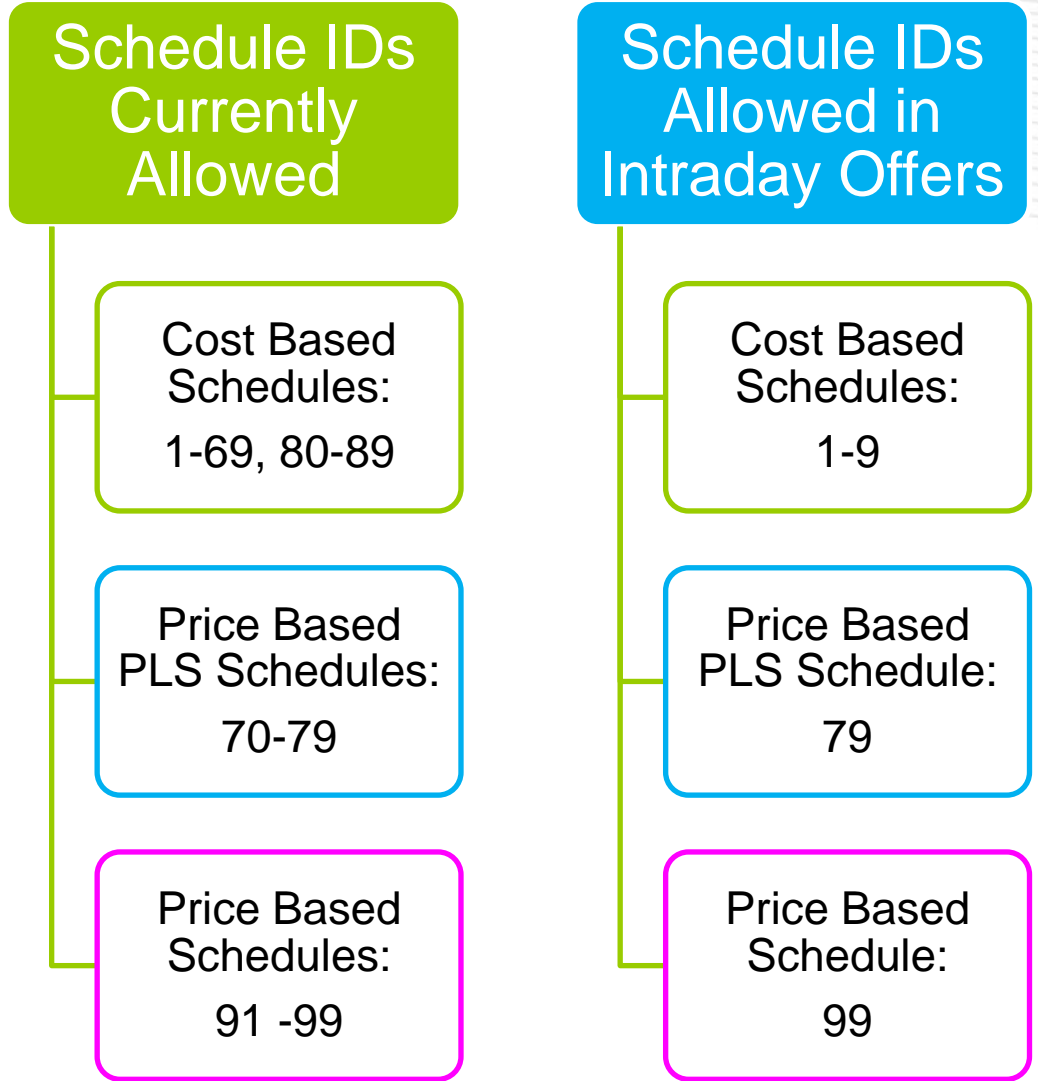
Schedule IDs Currently Allowed

Cost Based Schedules:

1-69, 80-89

Price Based PLS Schedules:

70-79

Price Based Schedules:

91 -99

Schedule IDs Allowed in Intraday Offers

Cost Based Schedules:

1-9

Price Based PLS Schedule:

79

Price Based Schedule:

99